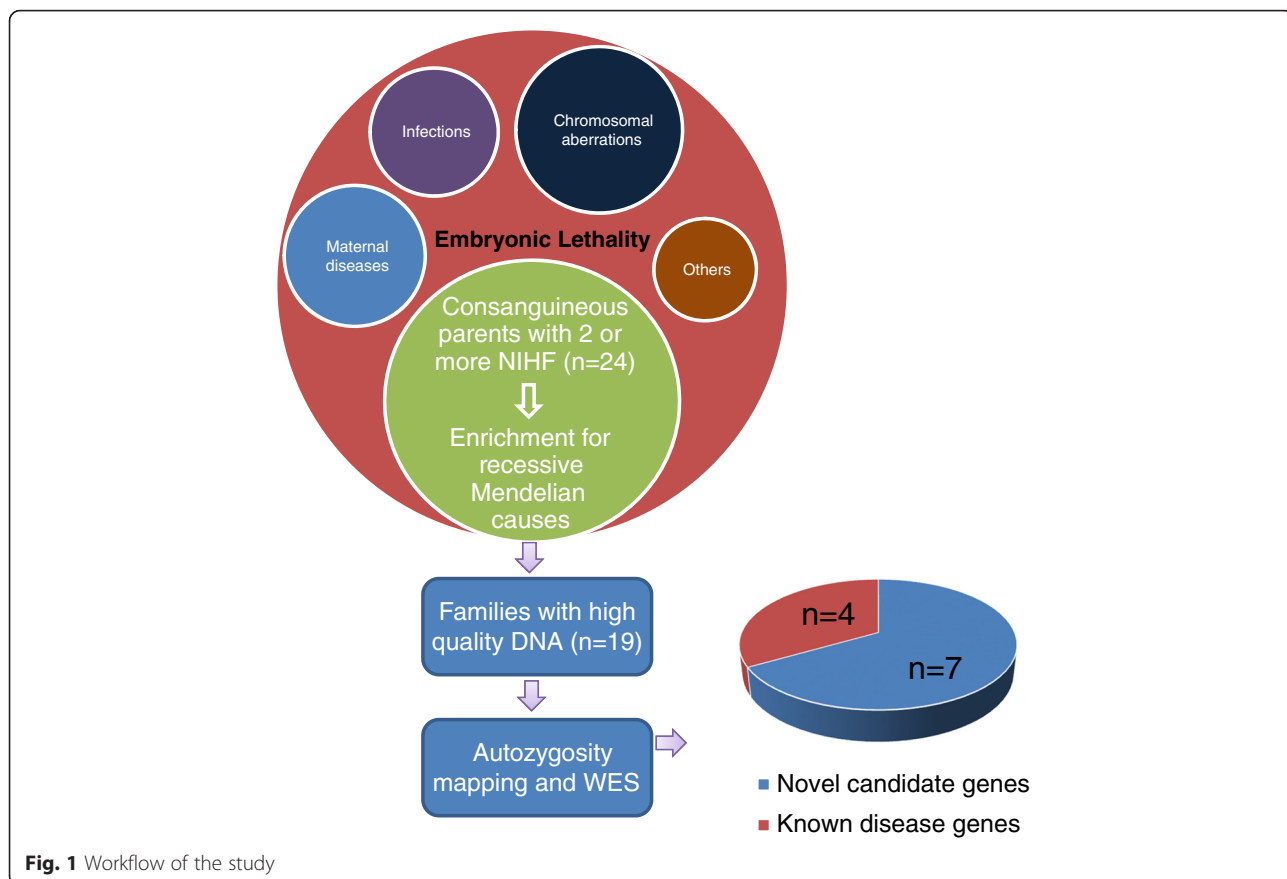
Infections

Chromosomal aberrations

Maternal diseases

Embryonic Lethality

Others

Consanguineous parents with 2 or more NIHF (n=24)

Enrichment for recessive Mendelian causes

Families with high quality DNA (n=19)

Autozygosity mapping and WES

n=4

n=7

Novel candidate genes

Known disease genes

**Fig. 1** Workflow of the study